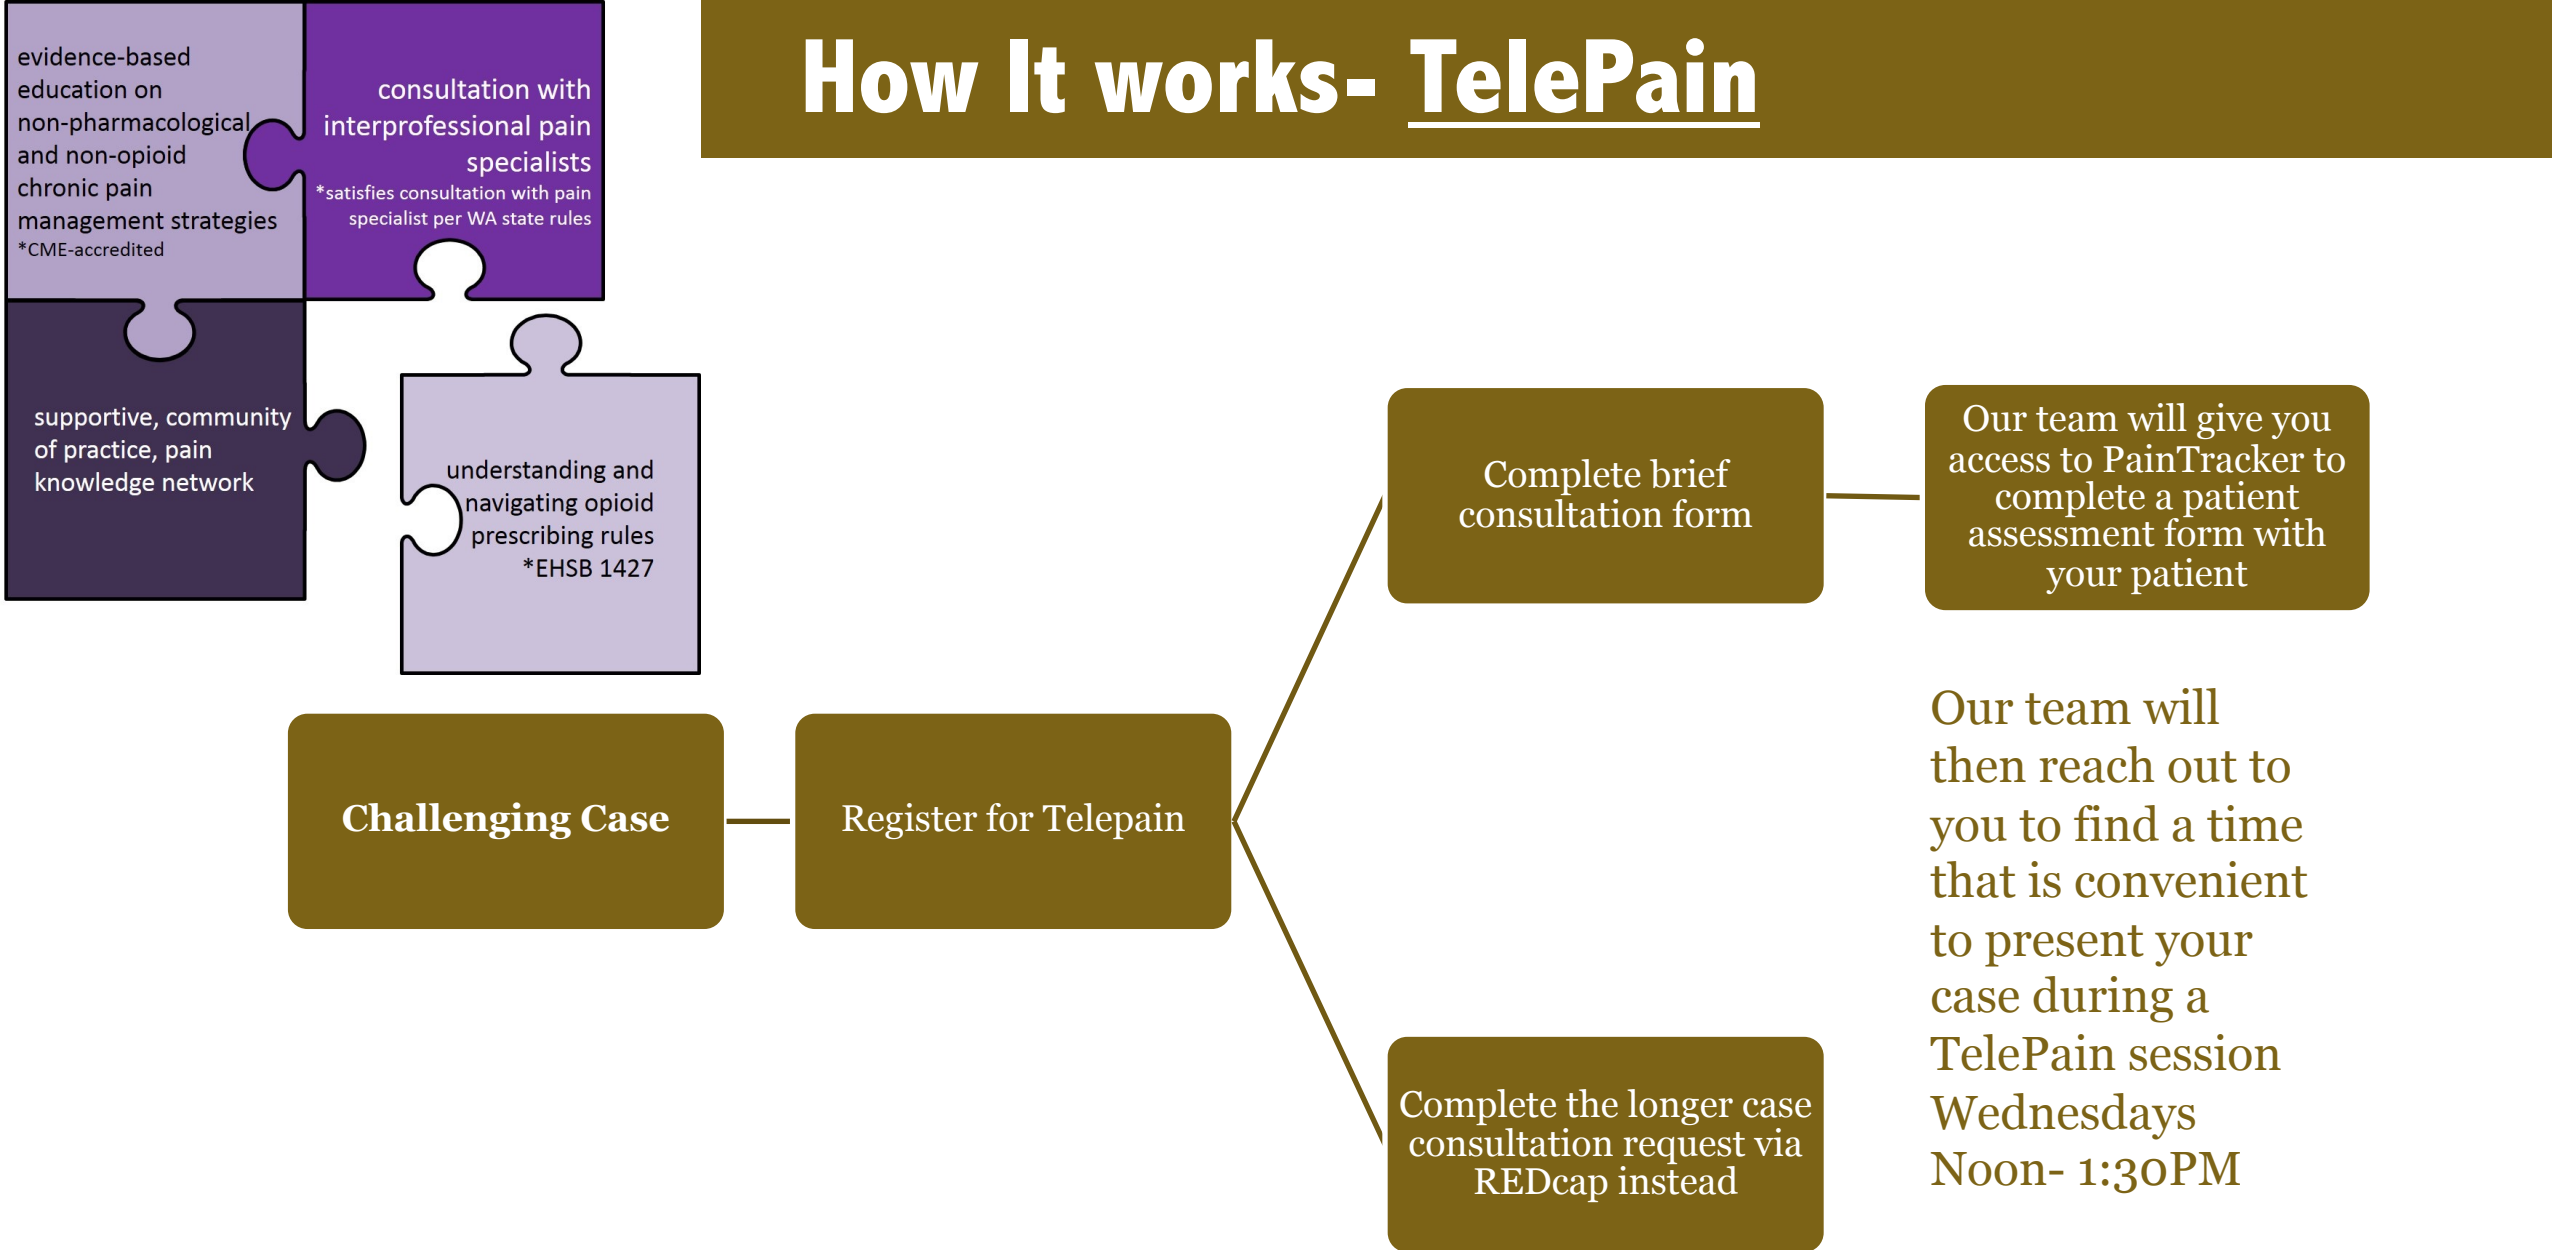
How It works- TelePain

evidence-based education on non-pharmacological and non-opioid chronic pain management strategies
*CME-accredited

consultation with interprofessional pain specialists
*satisfies consultation with pain specialist per WA state rules

supportive, community of practice, pain knowledge network

understanding and navigating opioid prescribing rules
*EHSB 1427

Challenging Case

Register for Telepain

Complete brief consultation form

Our team will give you access to PainTracker to complete a patient assessment form with your patient

Complete the longer case consultation request via REDcap instead

Our team will then reach out to you to find a time that is convenient to present your case during a TelePain session Wednesdays Noon- 1:30PM